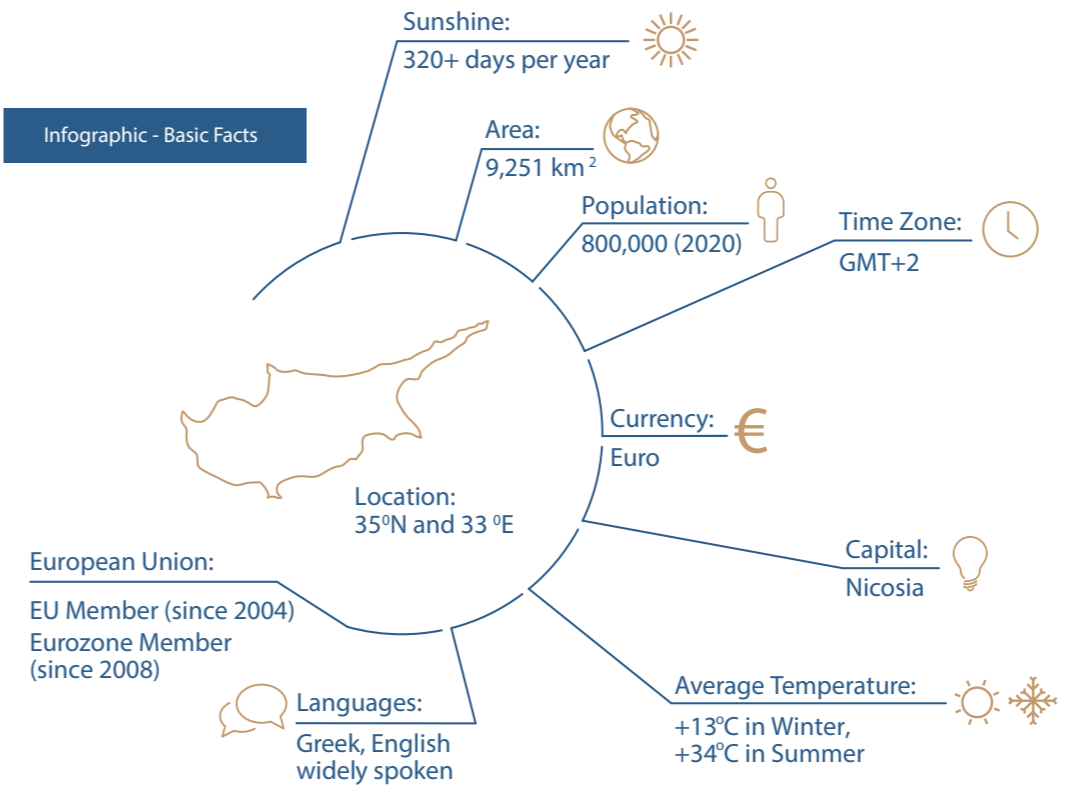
Infographic - Basic Facts

Sunshine:
320+ days per year

Area:
9,251 km $^2$

Population:
800,000 (2020)

Time Zone:
GMT+2

Currency:
Euro

Location:
$35^0$N and 33 $^0$E

Capital:
Nicosia

European Union:
EU Member (since 2004)
Eurozone Member (since 2008)

Languages:
Greek, English widely spoken

Average Temperature:
+13$^o$C in Winter,
+34$^o$C in Summer